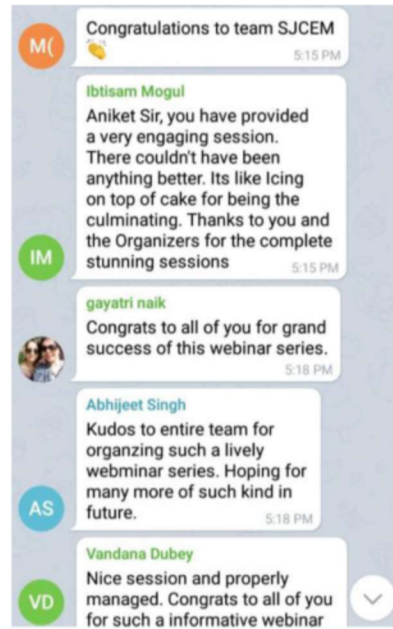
M(

Congratulations to team SJCEM 👏
5:15 PM

IM

Ibtisam Mogul
Aniket Sir, you have provided a very engaging session. There couldn't have been anything better. Its like Icing on top of cake for being the culminating. Thanks to you and the Organizers for the complete stunning sessions
5:15 PM

gayatri naik
Congrats to all of you for grand success of this webinar series.
5:18 PM

AS

Abhijeet Singh
Kudos to entire team for organzing such a lively webminar series. Hoping for many more of such kind in future.
5:18 PM

VD

Vandana Dubey
Nice session and properly managed. Congrats to all of you for such a informative webinar